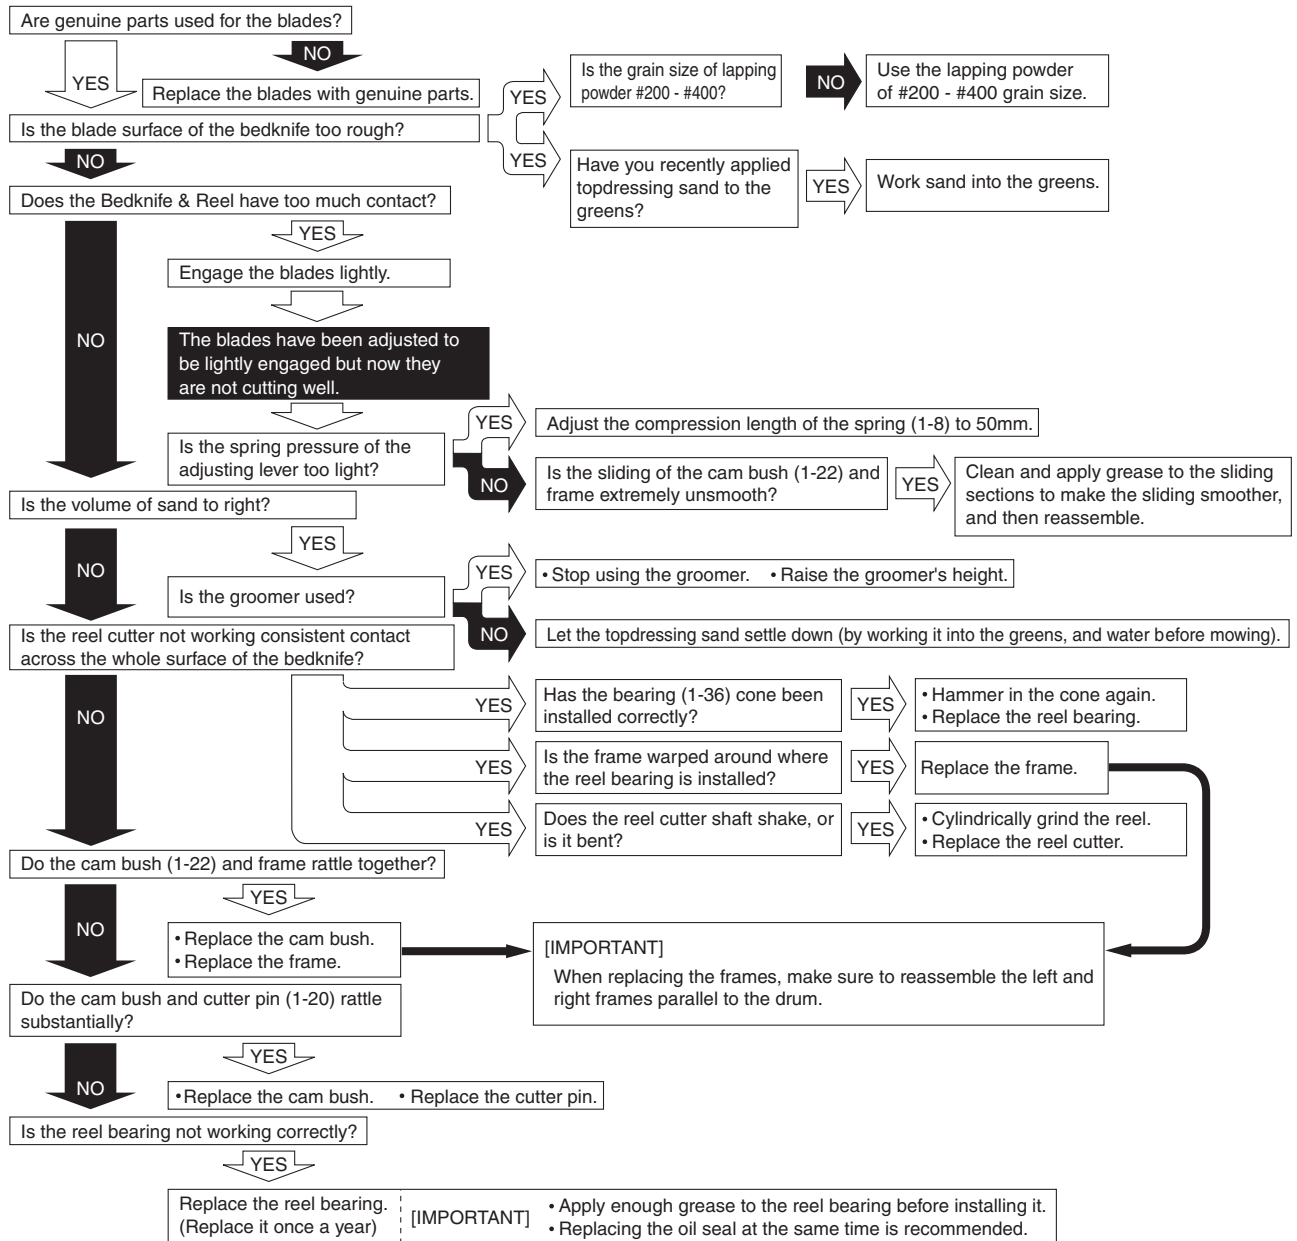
Are genuine parts used for the blades?

NO

YES

Replace the blades with genuine parts.

Is the blade surface of the bedknife too rough?

YES

Is the grain size of lapping powder #200 - #400?

NO

Use the lapping powder of #200 - #400 grain size.

YES

Have you recently applied topdressing sand to the greens?

YES

Work sand into the greens.

NO

Does the Bedknife & Reel have too much contact?

YES

Engage the blades lightly.

NO

The blades have been adjusted to be lightly engaged but now they are not cutting well.

Is the spring pressure of the adjusting lever too light?

YES

Adjust the compression length of the spring (1-8) to 50mm.

NO

Is the sliding of the cam bush (1-22) and frame extremely unsmooth?

YES

Clean and apply grease to the sliding sections to make the sliding smoother, and then reassemble.

Is the volume of sand to right?

YES

NO

Is the groomer used?

YES

• Stop using the groomer. • Raise the groomer's height.

NO

Let the topdressing sand settle down (by working it into the greens, and water before mowing).

Is the reel cutter not working consistent contact across the whole surface of the bedknife?

NO

YES

Has the bearing (1-36) cone been installed correctly?

YES

• Hammer in the cone again.
• Replace the reel bearing.

YES

Is the frame warped around where the reel bearing is installed?

YES

Replace the frame.

YES

Does the reel cutter shaft shake, or is it bent?

YES

• Cylindrically grind the reel.
• Replace the reel cutter.

Do the cam bush (1-22) and frame rattle together?

YES

NO

• Replace the cam bush.
• Replace the frame.

[IMPORTANT]
When replacing the frames, make sure to reassemble the left and right frames parallel to the drum.

Do the cam bush and cutter pin (1-20) rattle substantially?

YES

NO

• Replace the cam bush. • Replace the cutter pin.

Is the reel bearing not working correctly?

YES

Replace the reel bearing. (Replace it once a year)

[IMPORTANT]

• Apply enough grease to the reel bearing before installing it.
• Replacing the oil seal at the same time is recommended.